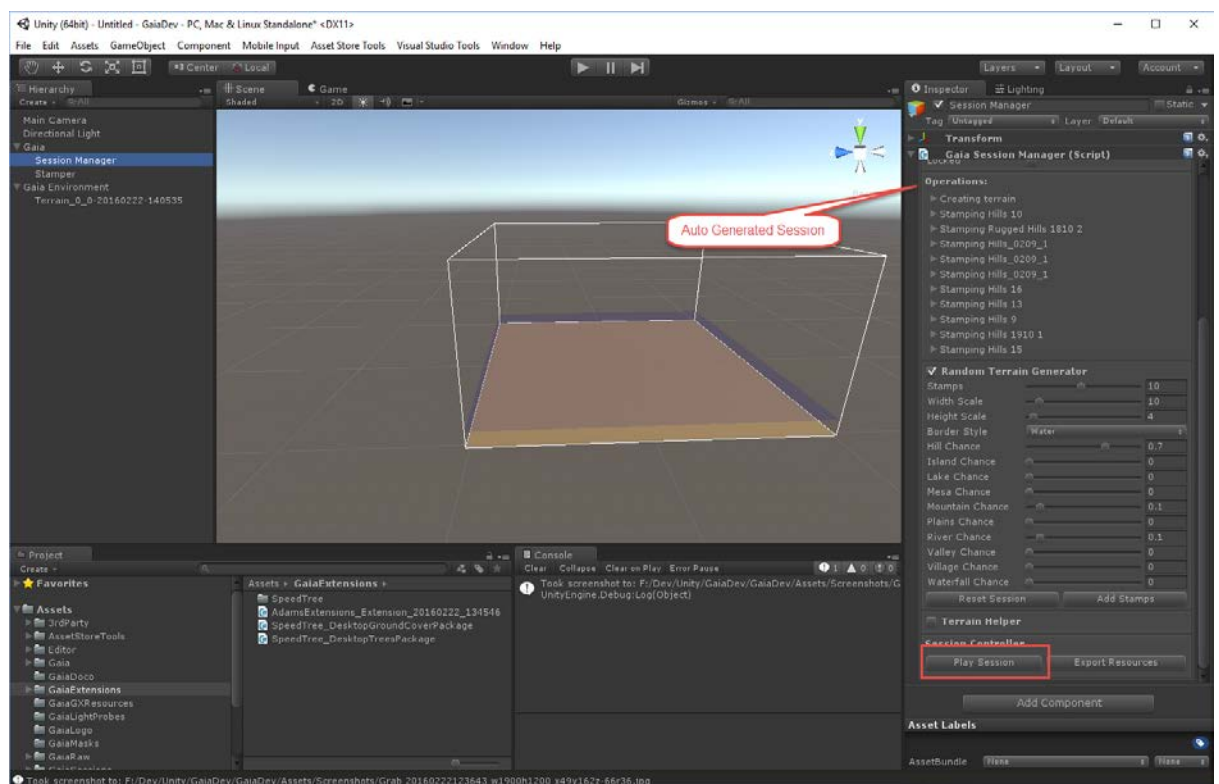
Unity (64bit) - Untitled - GaiaDev - PC, Mac & Linux Standalone* <DX11>

File Edit Assets GameObject Component Mobile Input Asset Store Tools Visual Studio Tools Window Help

Center Local

Layers Layout Account

Hierarchy
Create
Main Camera
Directional Light
Gaia
Session Manager
Stamper
Gaia Environment
Terrain_0_0-20160222-140535

Scene Game
Shaded 2D
Gizmos

Inspector Lighting
Session Manager Static
Tag Untagged Layer Default
Transform
Gaia Session Manager (Script)
Locked
Operations:
Creating terrain
Stamping Hills 10
Stamping Rugged Hills 1810 2
Stamping Hills_0209_1
Stamping Hills_0209_1
Stamping Hills_0209_1
Stamping Hills 16
Stamping Hills 13
Stamping Hills 9
Stamping Hills 1910 1
Stamping Hills 15

Auto Generated Session

Random Terrain Generator
Stamps 10
Width Scale 10
Height Scale 4
Border Style Water
Hill Chance 0.7
Island Chance 0
Lake Chance 0
Mesa Chance 0
Mountain Chance 0.1
Plains Chance 0
River Chance 0.1
Valley Chance 0
Village Chance 0
Waterfall Chance 0
Reset Session Add Stamps
Terrain Helper
Session Controller
Play Session Export Resources
Add Component
Asset Labels
AssetBundle None None

Project
Create
Favorites
Assets
3rdParty
AssetStoreTools
Editor
Gaia
GaiaDoco
GaiaExtensions
GaiaGXResources
GaiaLightProbes
GaiaLogo
GaiaMasks
GaiaRaw

Assets ▸ GaiaExtensions ▸
SpeedTree
AdamsExtensions_Extension_20160222_134546
SpeedTree_DesktopGroundCoverPackage
SpeedTree_DesktopTreesPackage

Console
Clear Collapse Clear on Play Error Pause
1 0 0
Took screenshot to: F:/Dev/Unity/GaiaDev/GaiaDev/Assets/Screenshots/G
UnityEngine.Debug:Log(Object)

Took screenshot to: F:/Dev/Unity/GaiaDev/GaiaDev/Assets/Screenshots/Grab 20160222123643 w1900h1200 x49y162z-66r36.jpg